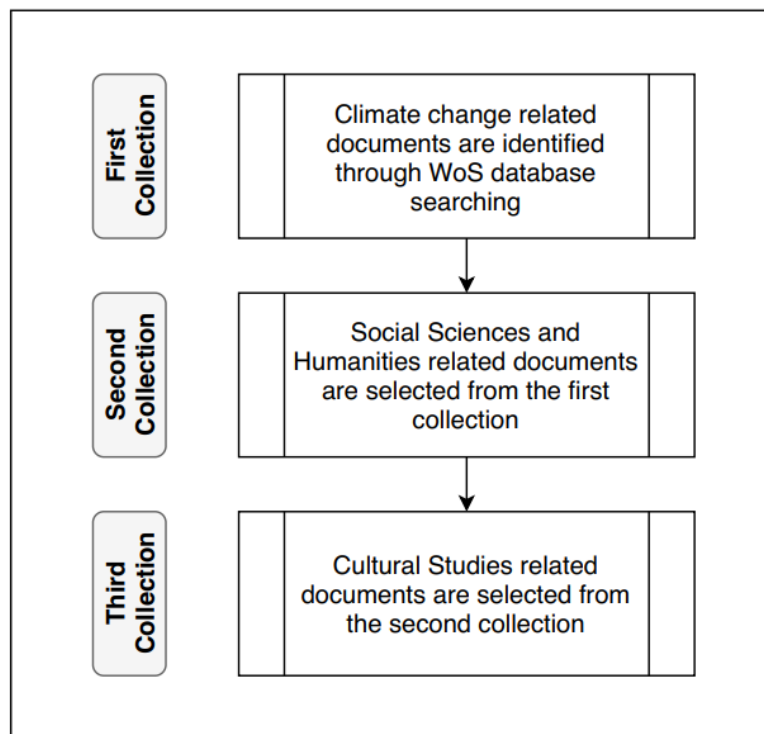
First Collection

Climate change related documents are identified through WoS database searching

Second Collection

Social Sciences and Humanities related documents are selected from the first collection

Third Collection

Cultural Studies related documents are selected from the second collection